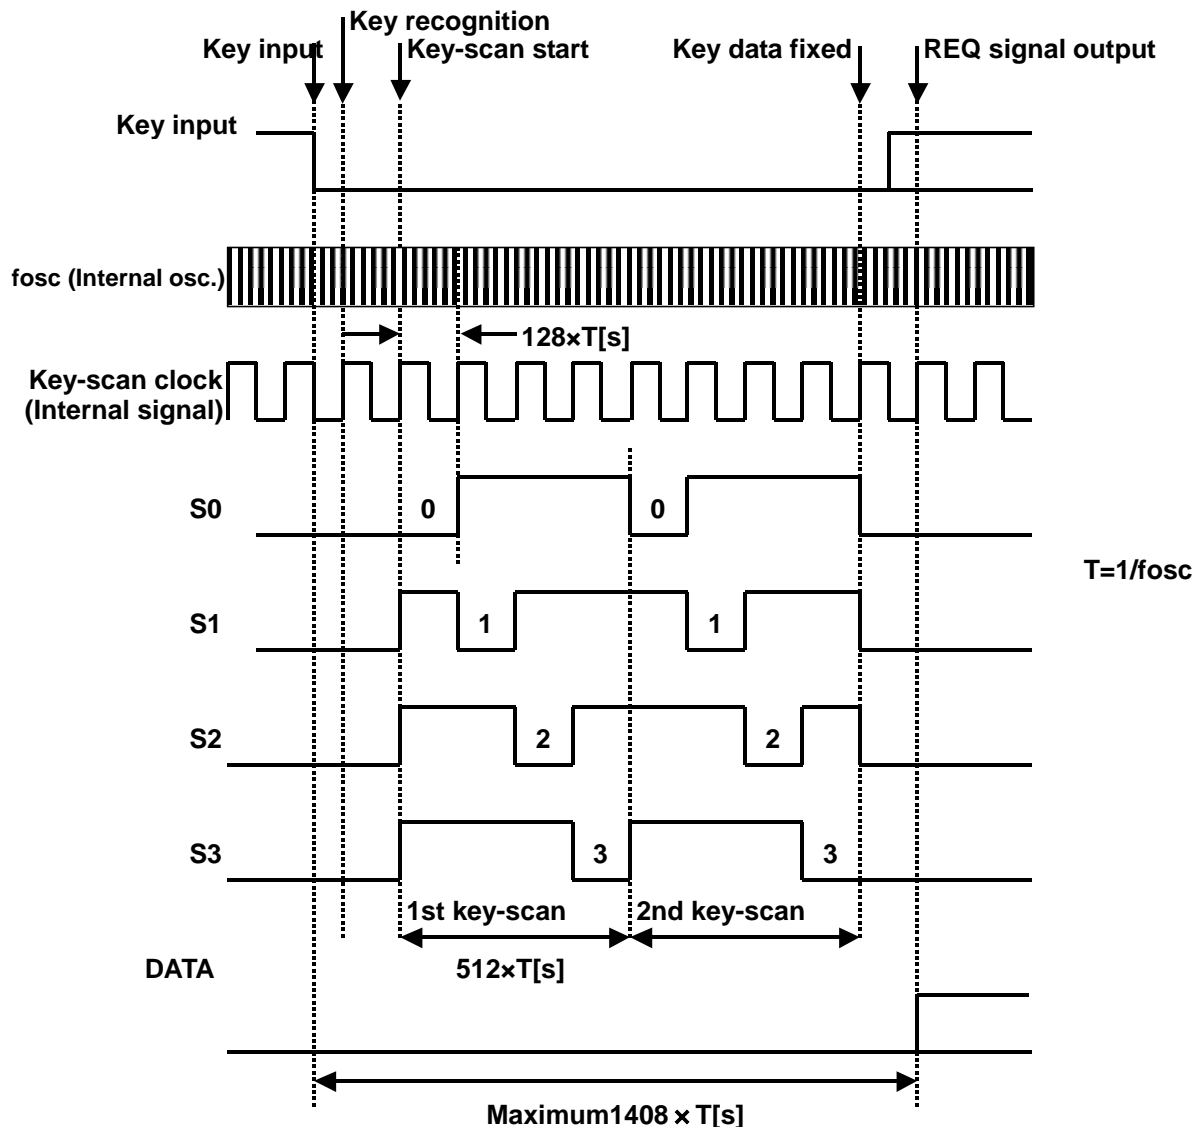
Key recognition
Key input
Key-scan start
Key data fixed
REQ signal output

Key input

fosc (Internal osc.)

128×T[s]

Key-scan clock (Internal signal)

S0
0
0

T=1/fosc

S1
1
1

S2
2
2

S3
3
3

1st key-scan
2nd key-scan

DATA
512×T[s]

Maximum1408×T[s]